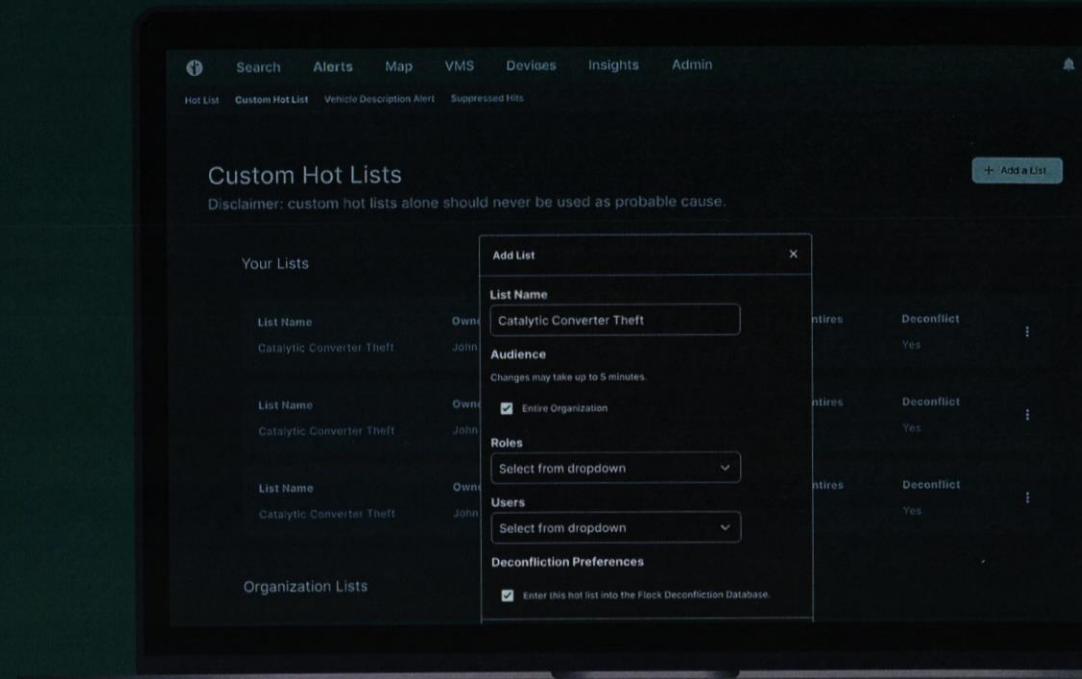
Search Alerts Map VMS Devices Insights Admin

Hot List Custom Hot List Vehicle Description Alert Suppressed Hits

Custom Hot Lists

Disclaimer: custom hot lists alone should never be used as probable cause.

+ Add a List

Your Lists

| List Name | Own | ntires | Deconflict |
|---|---|---|---|
| Catalytic Converter Theft | John | | Yes |
| List Name | Own | ntires | Deconflict |
| Catalytic Converter Theft | John | | Yes |
| List Name | Own | ntires | Deconflict |
| Catalytic Converter Theft | John | | Yes |

Organization Lists

Add List ×

List Name

Catalytic Converter Theft

Audience

Changes may take up to 5 minutes.

Entire Organization

Roles

Select from dropdown

Users

Select from dropdown

Deconfliction Preferences

Enter this hot list into the Flock Deconfliction Database.